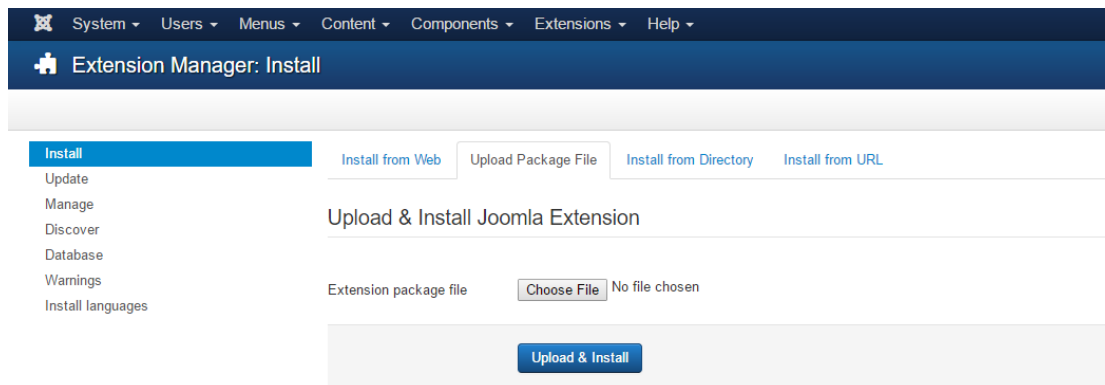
System ▾ Users ▾ Menus ▾ Content ▾ Components ▾ Extensions ▾ Help ▾

Extension Manager: Install

Install
Update
Manage
Discover
Database
Warnings
Install languages

Install from Web | Upload Package File | Install from Directory | Install from URL

Upload & Install Joomla Extension

Extension package file Choose File No file chosen

Upload & Install